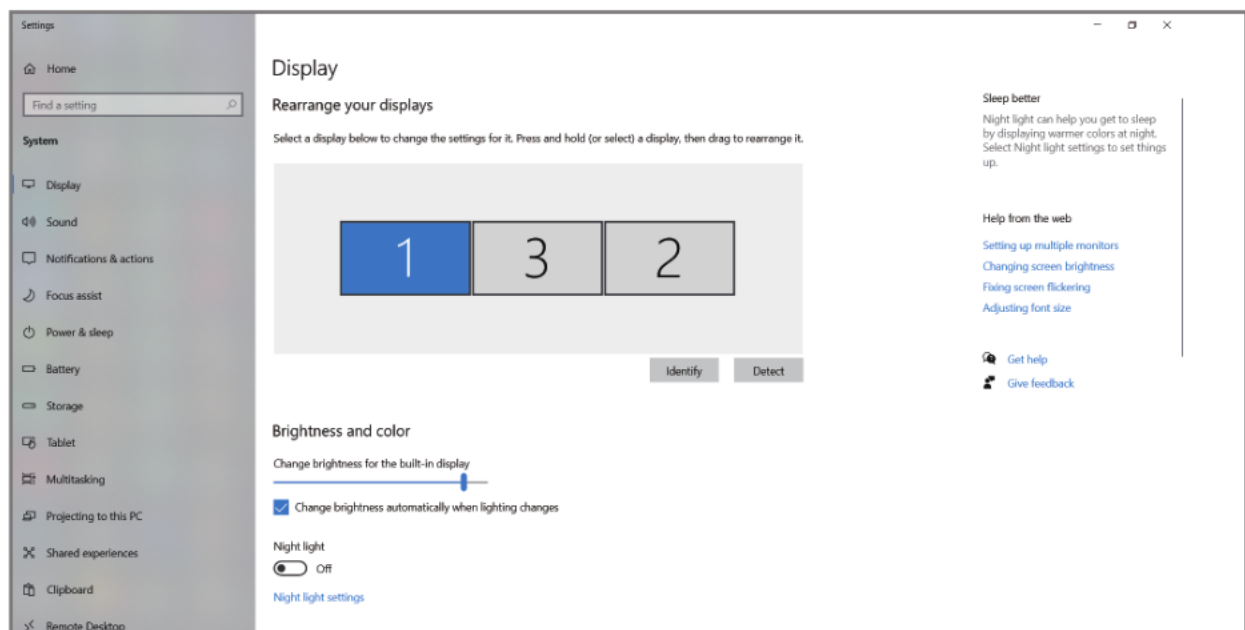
Settings

Home

Find a setting

System

Display

Sound

Notifications & actions

Focus assist

Power & sleep

Battery

Storage

Tablet

Multitasking

Projecting to this PC

Shared experiences

Clipboard

Remote Desktop

Display

Rearrange your displays

Select a display below to change the settings for it. Press and hold (or select) a display, then drag to rearrange it.

1

3

2

Identify

Detect

Brightness and color

Change brightness for the built-in display

Change brightness automatically when lighting changes

Night light

Off

Night light settings

Sleep better

Night light can help you get to sleep by displaying warmer colors at night. Select Night light settings to set things up.

Help from the web

Setting up multiple monitors

Changing screen brightness

Fixing screen flickering

Adjusting font size

Get help

Give feedback